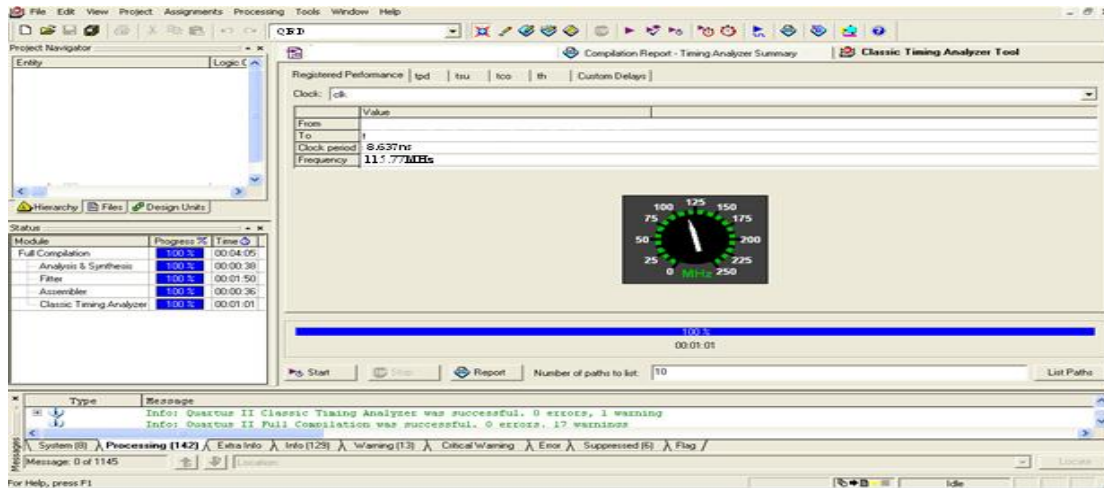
File Edit View Project Assignments Processing Tools Window Help

QBD

Project Navigator

Entity | Logic C

Hierarchy | Files | Design Units

Compilation Report - Timing Analyzer Summary

Classic Timing Analyzer Tool

Registered Performance | tpd | tsu | tco | th | Custom Delays

Clock: clk

| | Value |
|---|---|
| From | |
| To | |
| Clock period | 8.637ns |
| Frequency | 115.77MHz |

100 125 150
75 175
50 200
25 225
0 MHz 250

100 %
00:01:01

Start | Stop | Report | Number of paths to list: 10 | List Paths

Status

| Module | Progress % | Time |
|---|---|---|
| Full Compilation | 100 % | 00:04:05 |
| Analysis & Synthesis | 100 % | 00:00:38 |
| Fitter | 100 % | 00:01:50 |
| Assembler | 100 % | 00:00:36 |
| Classic Timing Analyzer | 100 % | 00:01:01 |

Type | Message
Info: Quartus II Classic Timing Analyzer was successful. 0 errors, 1 warning
Info: Quartus II Full Compilation was successful. 0 errors, 17 warnings

System (8) | Processing (142) | Extra Info | Info (129) | Warning (13) | Critical Warning | Error | Suppressed (6) | Flag

Messages

Message: 0 of 1145 | Location | Locate

For Help, press F1 | Idle